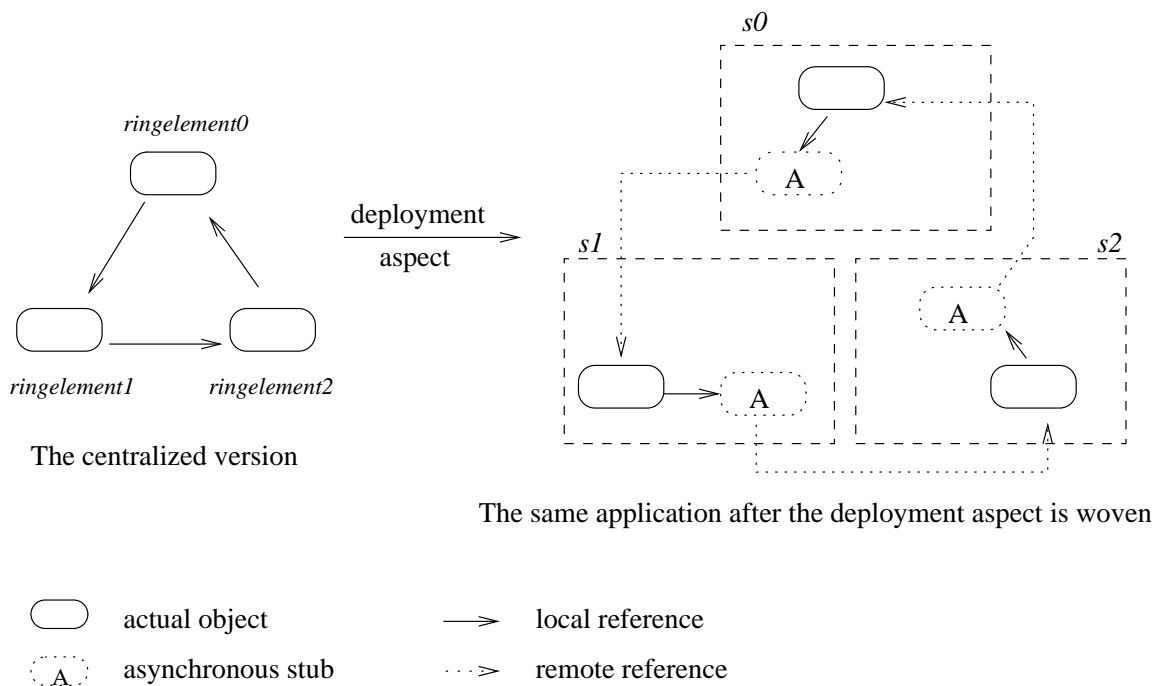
ringelement0

ringelement1

ringelement2

The centralized version

deployment

aspect

s0

A

s1

A

s2

A

The same application after the deployment aspect is woven

actual object

local reference

A

asynchronous stub

remote reference